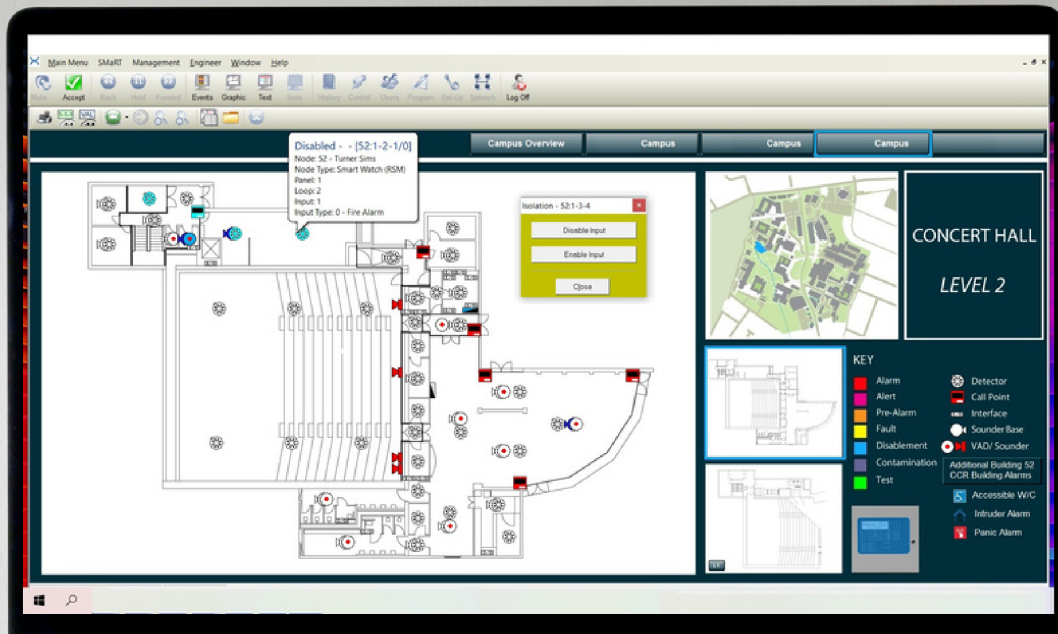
Main Menu SMaRT Management Engineer Window Help

Mute Accept Back Hold Forward Events Graphic Text Isolate History Control Users Program Set Up Network Log Off

Campus Overview Campus Campus Campus

Disabled - - [S2:1-2-1/0]
Node: 52 - Turner Sims
Node Type: Smart Watch (RSM)
Panel: 1
Loop: 2
Input: 1
Input Type: 0 - Fire Alarm

Isolation - S2:1-3-4
Disable Input
Enable Input
Close

CONCERT HALL

LEVEL 2

KEY
Alarm
Alert
Pre-Alarm
Fault
Disablement
Contamination
Test
Detector
Call Point
Interface
Sounder Base
VAD/ Sounder
Additional Building 52 CCR Building Alarms
Accessible W/C
Intruder Alarm
Panic Alarm